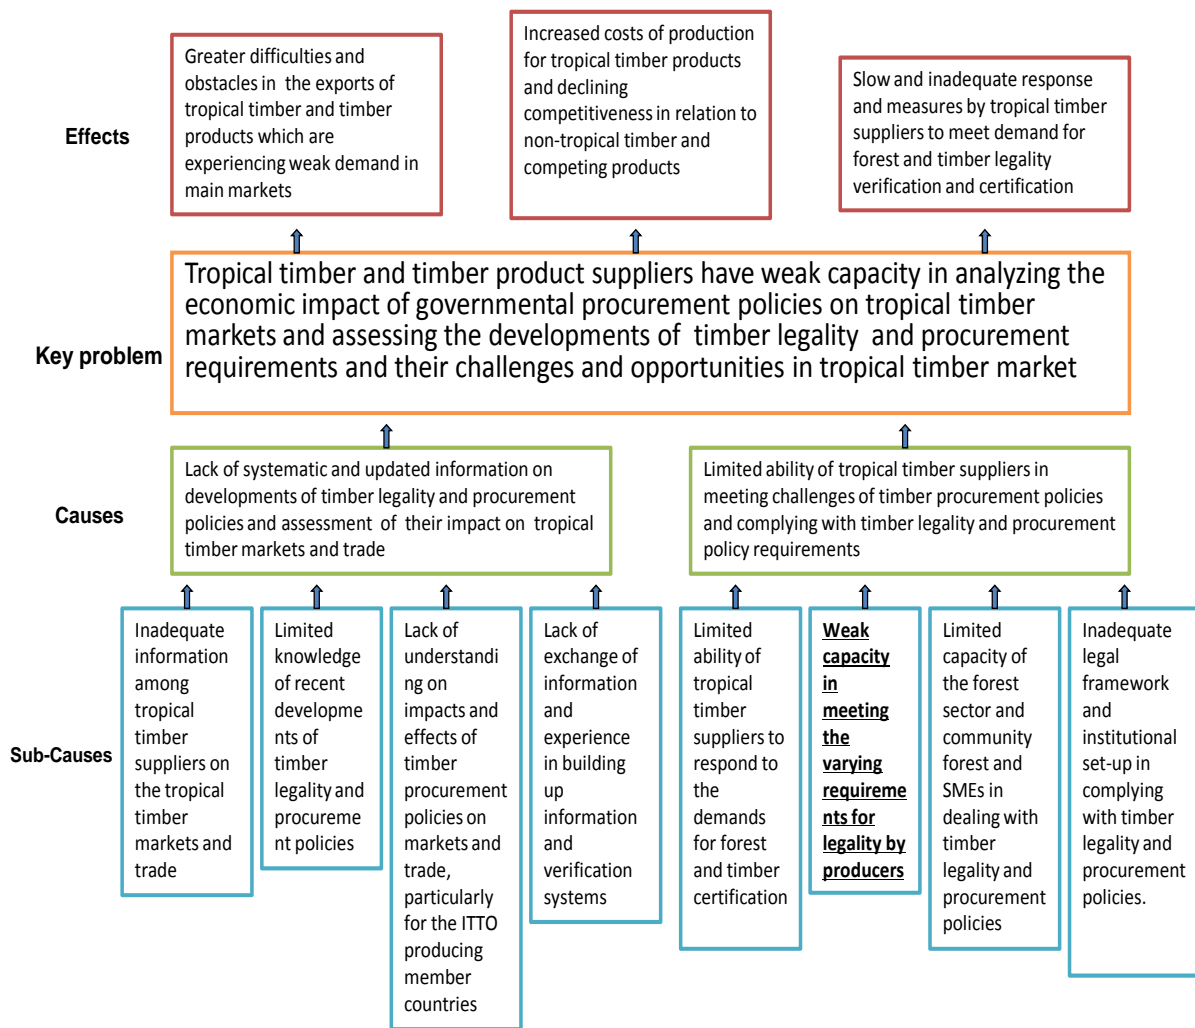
Effects

Greater difficulties and obstacles in the exports of tropical timber and timber products which are experiencing weak demand in main markets

Increased costs of production for tropical timber products and declining competitiveness in relation to non-tropical timber and competing products

Slow and inadequate response and measures by tropical timber suppliers to meet demand for forest and timber legality verification and certification

Key problem

Tropical timber and timber product suppliers have weak capacity in analyzing the economic impact of governmental procurement policies on tropical timber markets and assessing the developments of timber legality and procurement requirements and their challenges and opportunities in tropical timber market

Causes

Lack of systematic and updated information on developments of timber legality and procurement policies and assessment of their impact on tropical timber markets and trade

Limited ability of tropical timber suppliers in meeting challenges of timber procurement policies and complying with timber legality and procurement policy requirements

Sub-Causes

Inadequate information among tropical timber suppliers on the tropical timber markets and trade

Limited knowledge of recent developments of timber legality and procurement policies

Lack of understanding on impacts and effects of timber procurement policies on markets and trade, particularly for the ITTO producing member countries

Lack of exchange of information and experience in building up information and verification systems

Limited ability of tropical timber suppliers to respond to the demands for forest and timber certification

Weak capacity in meeting the varying requirements for legality by producers

Limited capacity of the forest sector and community forest and SMEs in dealing with timber legality and procurement policies

Inadequate legal framework and institutional set-up in complying with timber legality and procurement policies.